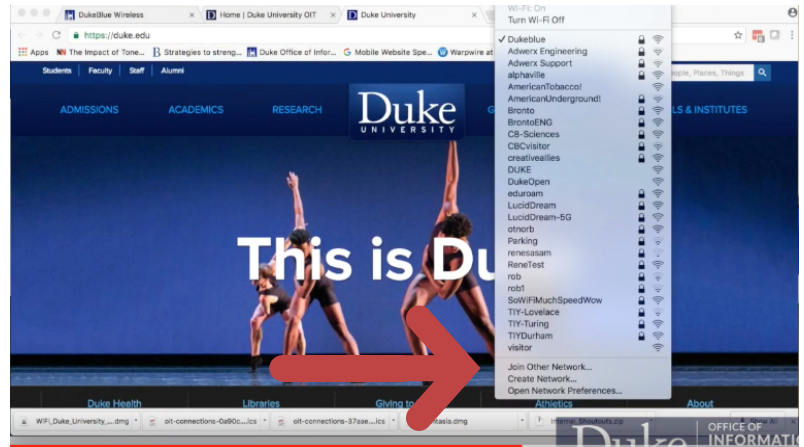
DukeBlue Wireless
Home | Duke University OIT
Duke University
https://duke.edu
Apps
The Impact of Tone...
Strategies to streng...
Duke Office of Infor...
Mobile Website Spe...
Warpwire at
Students
Faculty
Staff
Alumni
ople, Places, Things
ADMISSIONS
ACADEMICS
RESEARCH
Duke
UNIVERSITY
LS & INSTITUTES
This is Du
Duke Health
Libraries
Giving to
Athletics
About
Wi-Fi: On
Turn Wi-Fi Off
✓ Dukeblue
Adwerx Engineering
Adwerx Support
alphaville
AmericanTobacco!
AmericanUnderground!
Bronto
BrontoENG
C8-Sciences
CBCvisitor
creativeallies
DUKE
DukeOpen
eduroam
LucidDream
LucidDream-5G
otnorb
Parking
renesasam
ReneTest
rob
rob1
SoWiFiMuchSpeedWow
TIY-Lovelace
TIY-Turing
TIYDurham
visitor
Join Other Network...
Create Network...
Open Network Preferences...
WiFi_Duke_University_....dmg
oit-connections-0a90c....ics
oit-connections-37sae....ics
tasis.dmg
Internal_Shoutouts.zip
Show All
OFFICE OF
INFORMATI